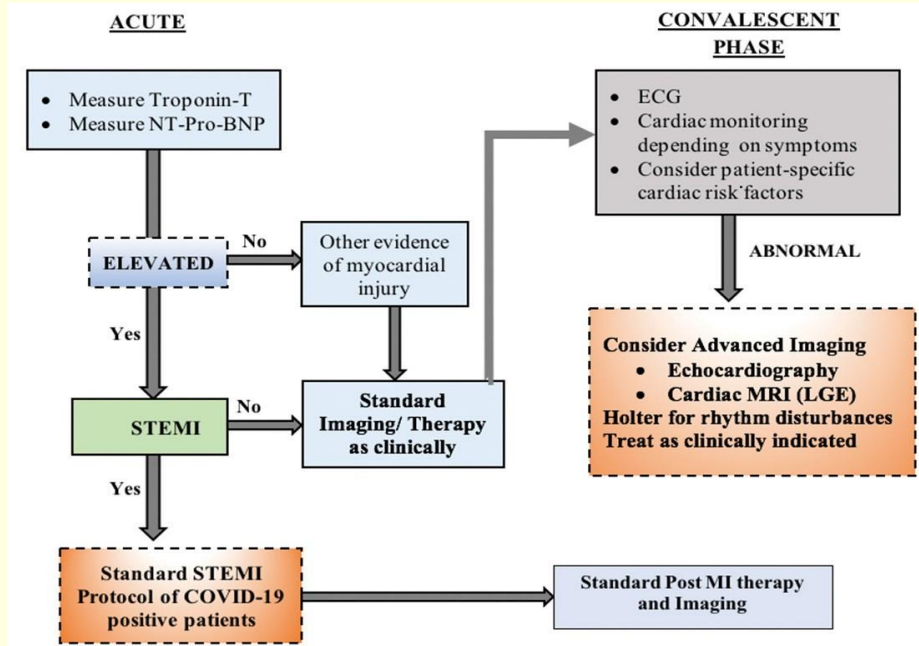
ACUTE

CONVALESCENT PHASE

- Measure Troponin-T
- Measure NT-Pro-BNP

- ECG
- Cardiac monitoring depending on symptoms
- Consider patient-specific cardiac risk factors

ELEVATED

No

Other evidence of myocardial injury

ABNORMAL

Yes

Consider Advanced Imaging
- Echocardiography
- Cardiac MRI (LGE)
Holter for rhythm disturbances
Treat as clinically indicated

STEMI

No

Standard Imaging/ Therapy as clinically

Yes

Standard STEMI Protocol of COVID-19 positive patients

Standard Post MI therapy and Imaging